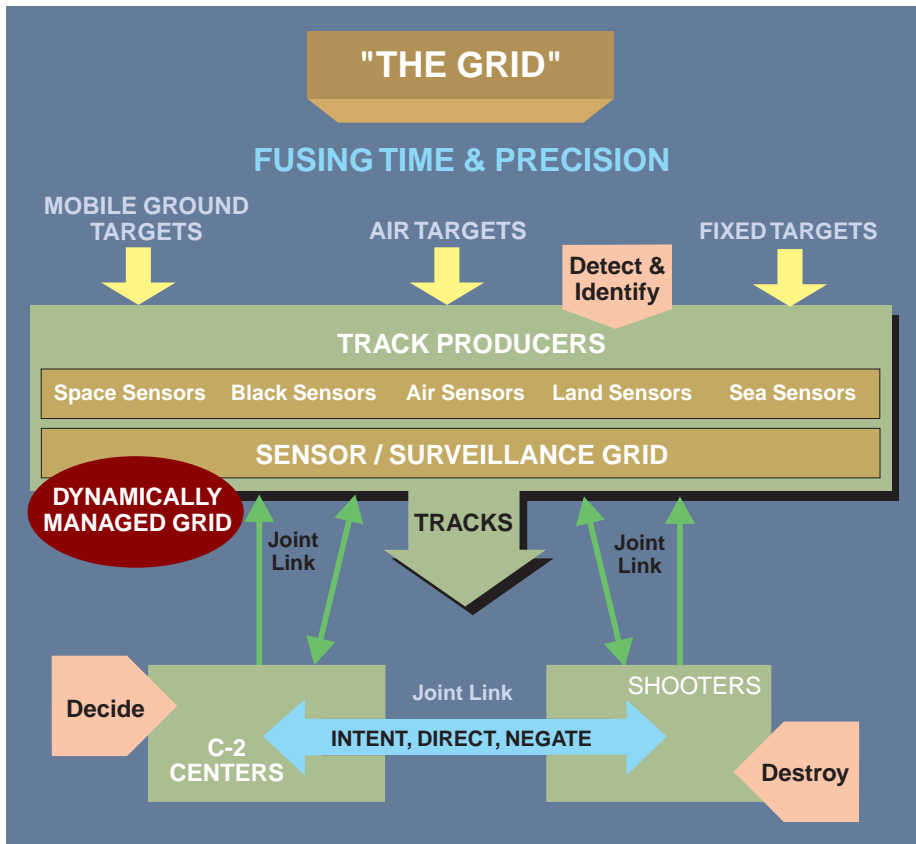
"THE GRID"

FUSING TIME & PRECISION

MOBILE GROUND TARGETS

AIR TARGETS

Detect & Identify

FIXED TARGETS

TRACK PRODUCERS

Space Sensors

Black Sensors

Air Sensors

Land Sensors

Sea Sensors

SENSOR / SURVEILLANCE GRID

DYNAMICALLY MANAGED GRID

Joint Link

TRACKS

Joint Link

Decide

Joint Link

SHOOTERS

C-2 CENTERS

INTENT, DIRECT, NEGATE

Destroy